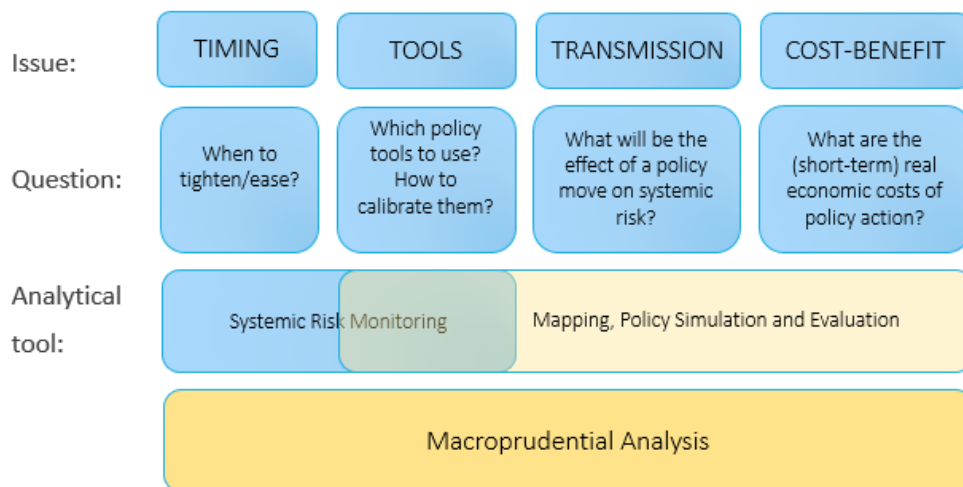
Issue:

TIMING

TOOLS

TRANSMISSION

COST-BENEFIT

Question:

When to tighten/ease?

Which policy tools to use? How to calibrate them?

What will be the effect of a policy move on systemic risk?

What are the (short-term) real economic costs of policy action?

Analytical tool:

Systemic Risk Monitoring

Mapping, Policy Simulation and Evaluation

Macroprudential Analysis